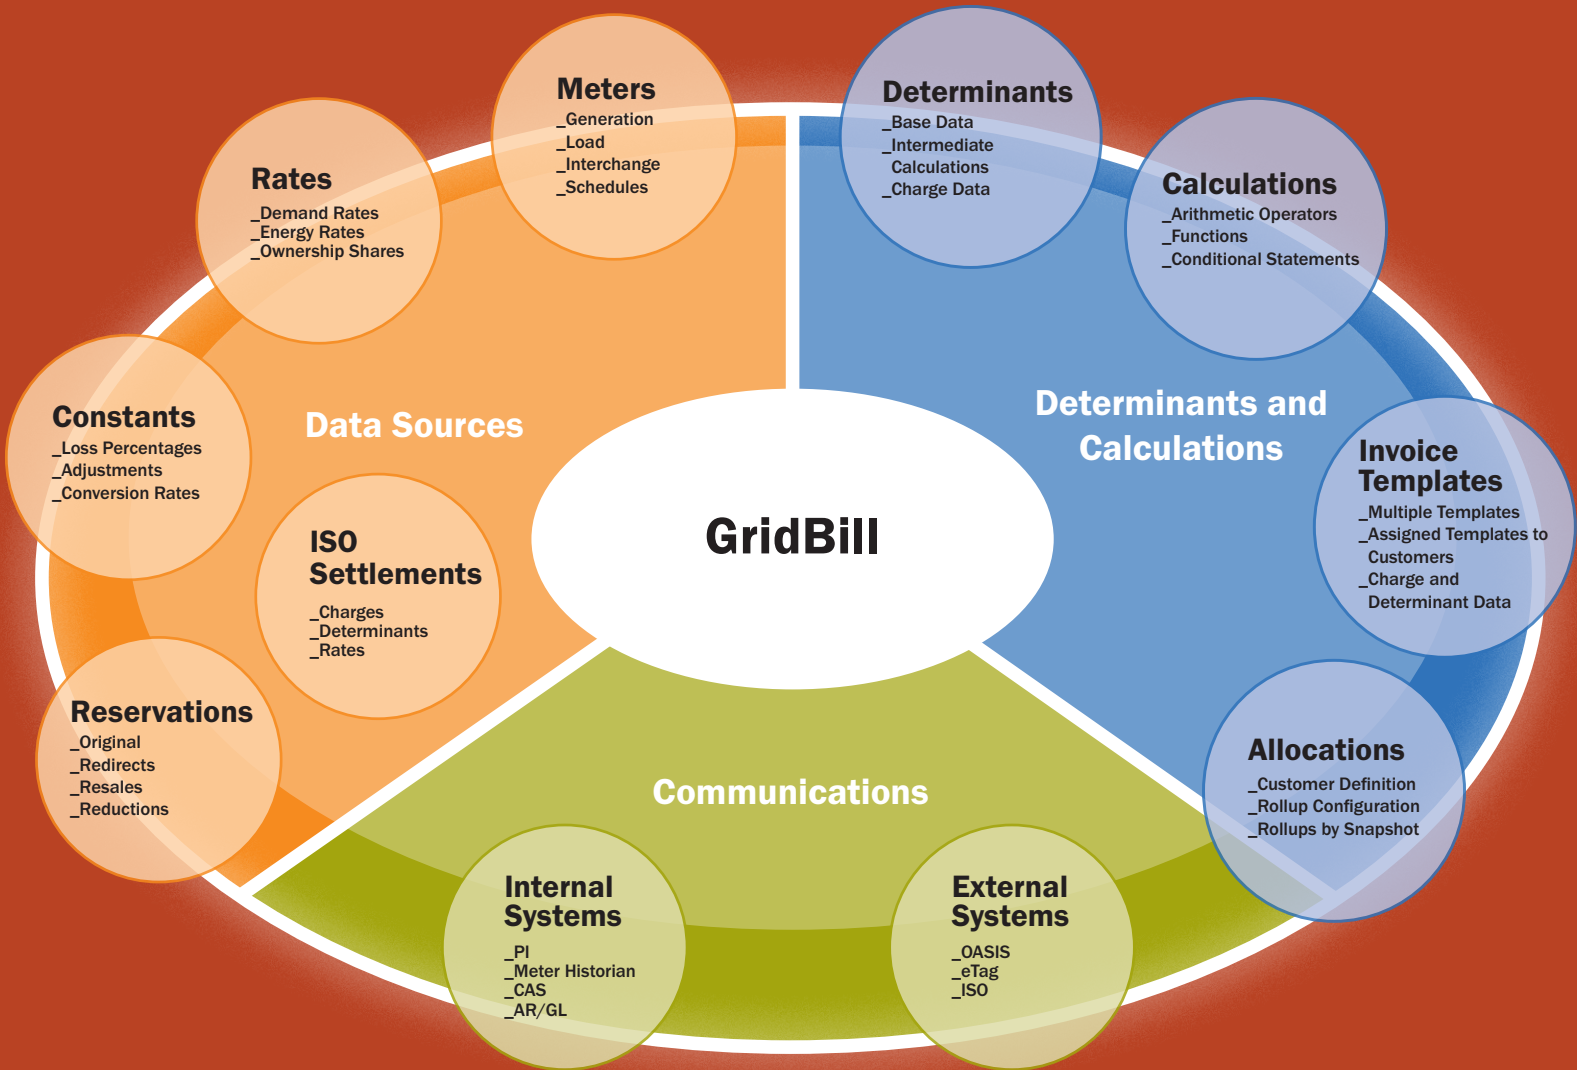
Meters
_Generation
_Load
_Interchange
_Schedules

Rates
_Demand Rates
_Energy Rates
_Ownership Shares

Constants
_Loss Percentages
_Adjustments
_Conversion Rates

Data Sources

ISO Settlements
_Charges
_Determinants
_Rates

Reservations
_Original
_Redirects
_Resales
_Reductions

Determinants
_Base Data
_Intermediate Calculations
_Charge Data

Calculations
_Arithmetic Operators
_Functions
_Conditional Statements

Determinants and Calculations

Invoice Templates
_Multiple Templates
_Assigned Templates to Customers
_Charge and Determinant Data

Allocations
_Customer Definition
_Rollup Configuration
_Rollups by Snapshot

GridBill

Communications

Internal Systems
_PI
_Meter Historian
_CAS
_AR/GL

External Systems
_OASIS
_eTag
_ISO